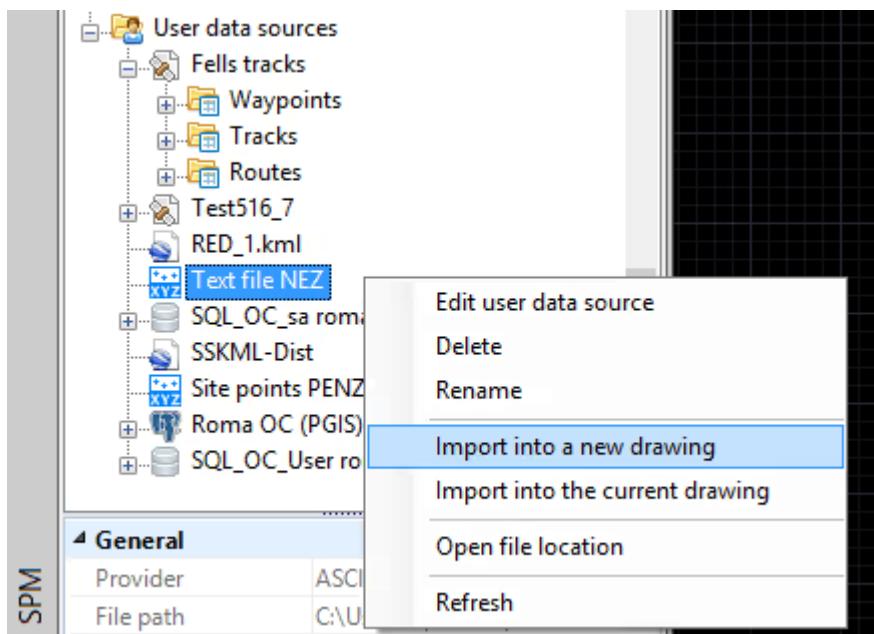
User data sources
Fells tracks
Waypoints
Tracks
Routes
Test516_7
RED_1.kml
Text file NEZ
SQL_OC_sa roma
SSKML-Dist
Site points PENZ
Roma OC (PGIS)
SQL_OC_User ro

Edit user data source
Delete
Rename
Import into a new drawing
Import into the current drawing
Open file location
Refresh

General
Provider ASCI
File path C:\U

SPM